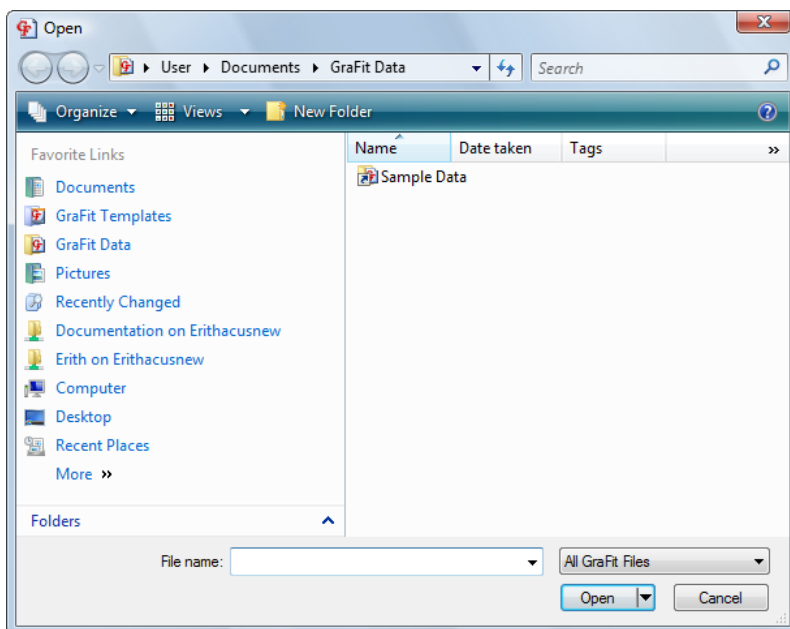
Open

User ▸ Documents ▸ GraFit Data

Search

Organize ▾ Views ▾ New Folder

Favorite Links

Documents
GraFit Templates
GraFit Data
Pictures
Recently Changed
Documentation on Erithacusnew
Erith on Erithacusnew
Computer
Desktop
Recent Places
More »

Folders

| Name | Date taken | Tags | » |
|---|---|---|---|
| Sample Data | | | |

File name:

All GraFit Files

Open

Cancel